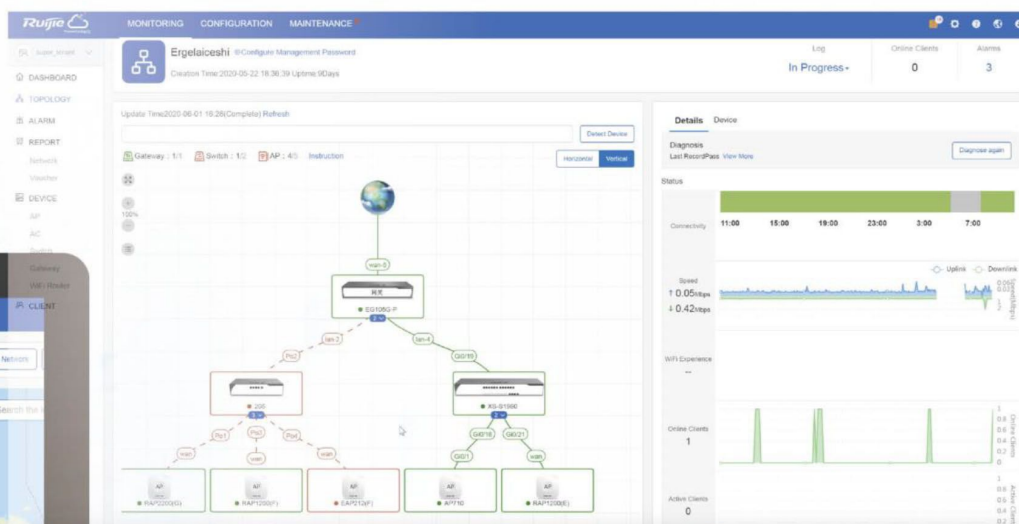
Ruijie

MONITORING CONFIGURATION MAINTENANCE

super_tenant

DASHBOARD
TOPOLOGY
ALARM
REPORT
Network
Weather
DEVICE
AP
AC
Switch
Gateway
WiFi Router
CLIENT

Network

Search the

Ergelaiceshi ⊙Configure Management Password
Creation Time:2020-05-22 18:36:39 Uptime:9Days

Log
In Progress

Online Clients
0

Alarms
3

Update Time:2020-06-01 10:26(Complete) Refresh

Detect Device

Gateway : 1/1 Switch : 1/2 AP : 4/5 Instruction

Horizontal Vertical

100%

wan 0
EG105G-P
lan 2
lan 4
Po2
Gi0/10
205
XS-S1960
Po1
Po2
Port
Gi0/16
Gi0/21
wan
wan
wan
Gi0/1
wan
AP
RAP1200(G)
AP
RAP1200(F)
AP
EAP212(F)
AP
AP110
AP
RAP1200(E)

Details Device

Diagnosis
Last Record:Pass View More

Diagnose again

Status

Connectivity
11:00 15:00 19:00 23:00 3:00 7:00

Uplink Downlink

Speed
↑ 0.05Mbps
↓ 0.42Mbps

WiFi Experience
--

Online Clients
1

Active Clients
0

1
0.8
0.6
0.4
0.2
0